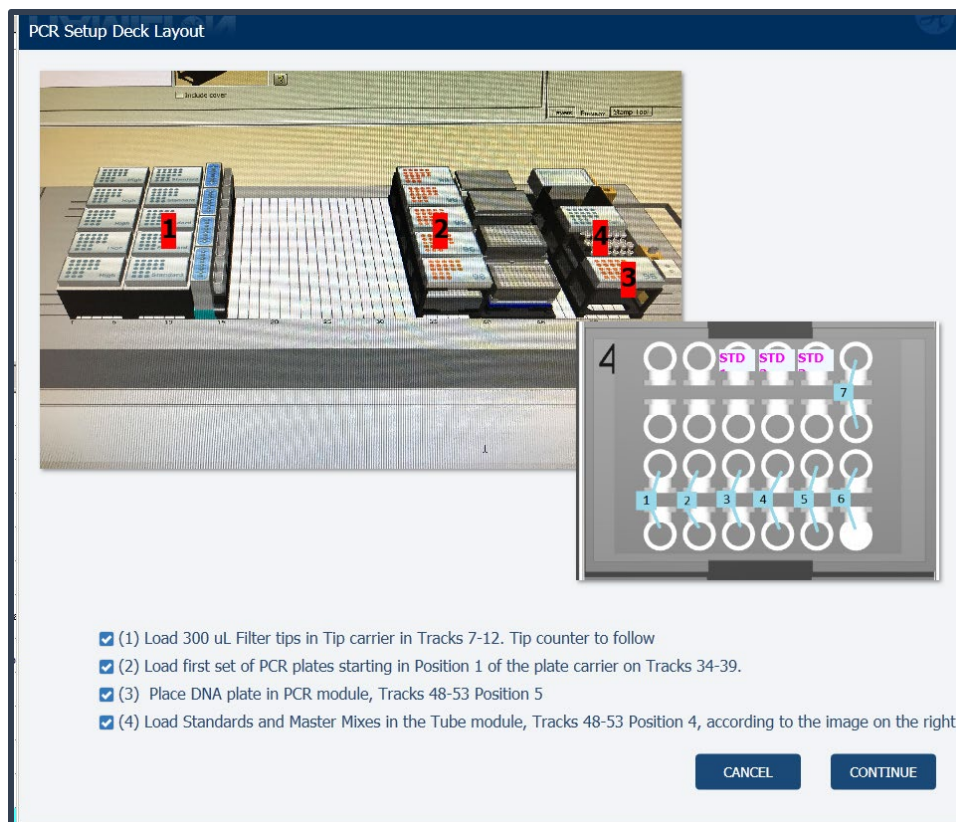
PCR Setup Deck Layout

Include cover

1

2

4

3

4

STD

STD

STD

7

1

2

3

4

5

6

(1) Load 300 uL Filter tips in Tip carrier in Tracks 7-12. Tip counter to follow

(2) Load first set of PCR plates starting in Position 1 of the plate carrier on Tracks 34-39.

(3) Place DNA plate in PCR module, Tracks 48-53 Position 5

(4) Load Standards and Master Mixes in the Tube module, Tracks 48-53 Position 4, according to the image on the right

CANCEL

CONTINUE